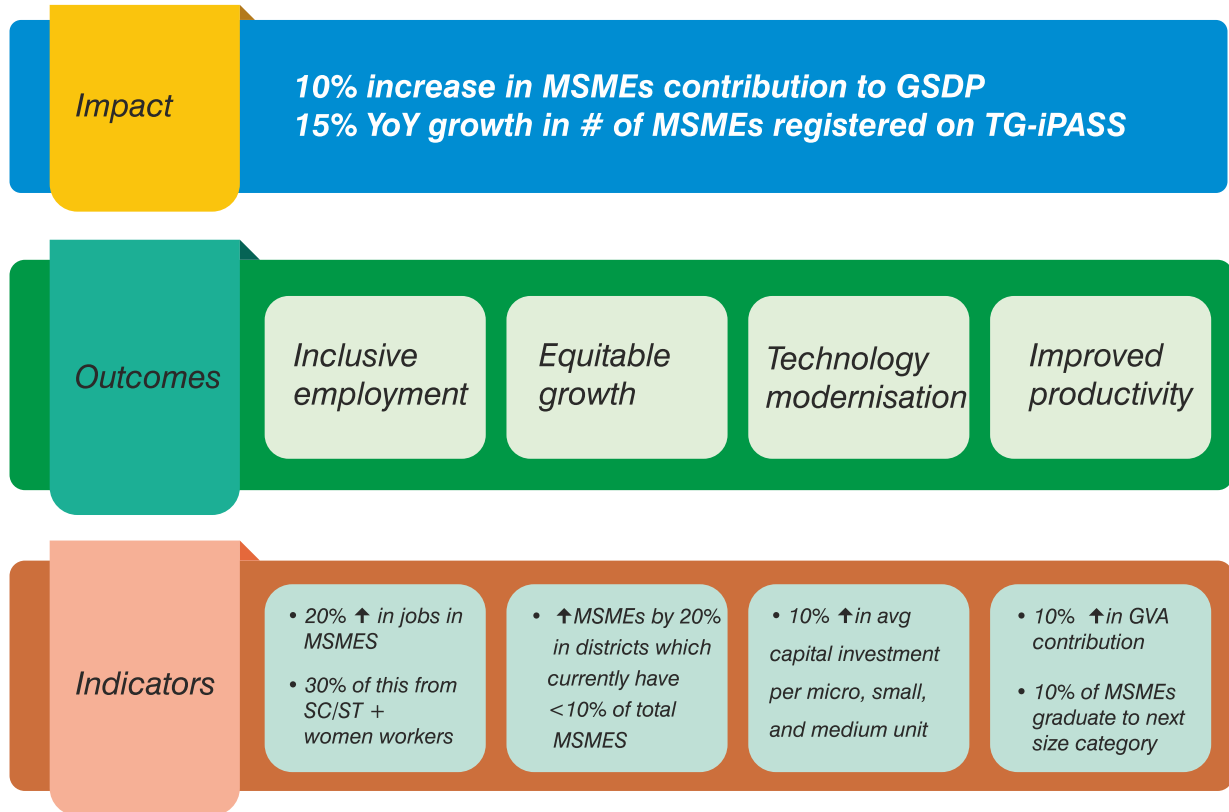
Impact

10% increase in MSMEs contribution to GSDP
15% YoY growth in # of MSMEs registered on TG-iPASS

Outcomes

Inclusive employment

Equitable growth

Technology modernisation

Improved productivity

Indicators

• 20% ↑ in jobs in MSMES
• 30% of this from SC/ST + women workers

• ↑MSMEs by 20% in districts which currently have <10% of total MSMES

• 10% ↑in avg capital investment per micro, small, and medium unit

• 10% ↑in GVA contribution
• 10% of MSMEs graduate to next size category